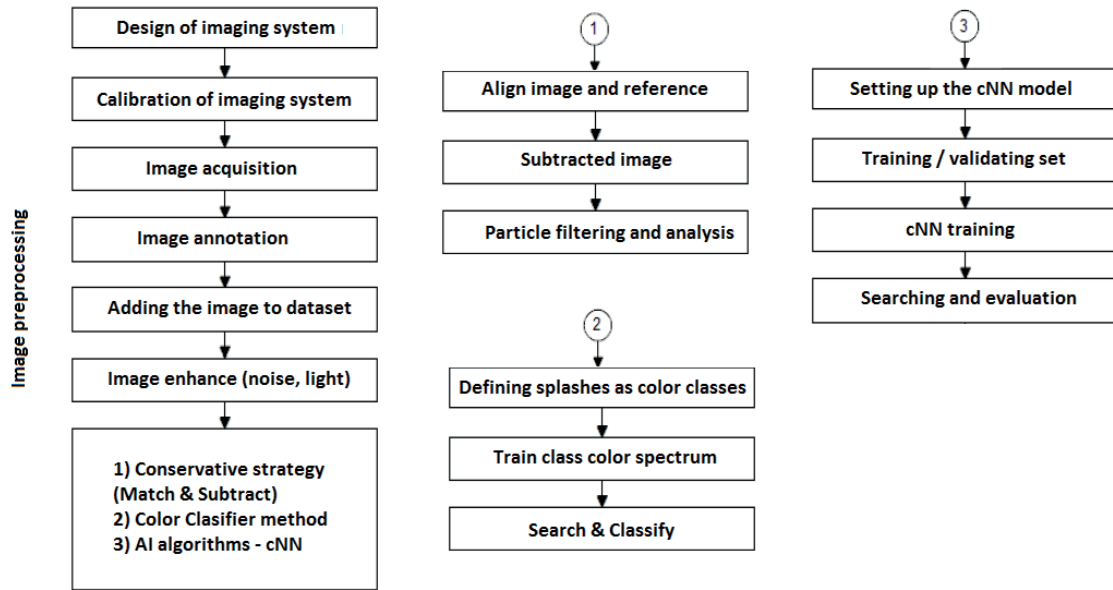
Image preprocessing

Design of imaging system

Calibration of imaging system

Image acquisition

Image annotation

Adding the image to dataset

Image enhance (noise, light)

1) Conservative strategy (Match & Subtract)
2) Color Clasifier method
3) AI algorithms - cNN

1

Align image and reference

Subtracted image

Particle filtering and analysis

2

Defining splashes as color classes

Train class color spectrum

Search & Classify

3

Setting up the cNN model

Training / validating set

cNN training

Searching and evaluation